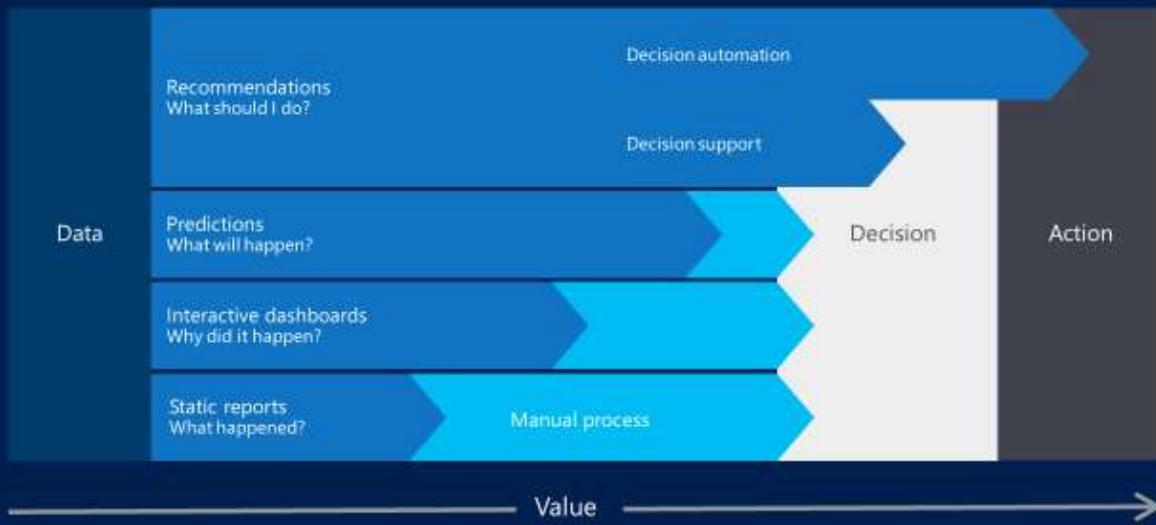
Data

Recommendations
What should I do?

Decision automation

Decision support

Predictions
What will happen?

Interactive dashboards
Why did it happen?

Static reports
What happened?

Manual process

Decision

Action

Value